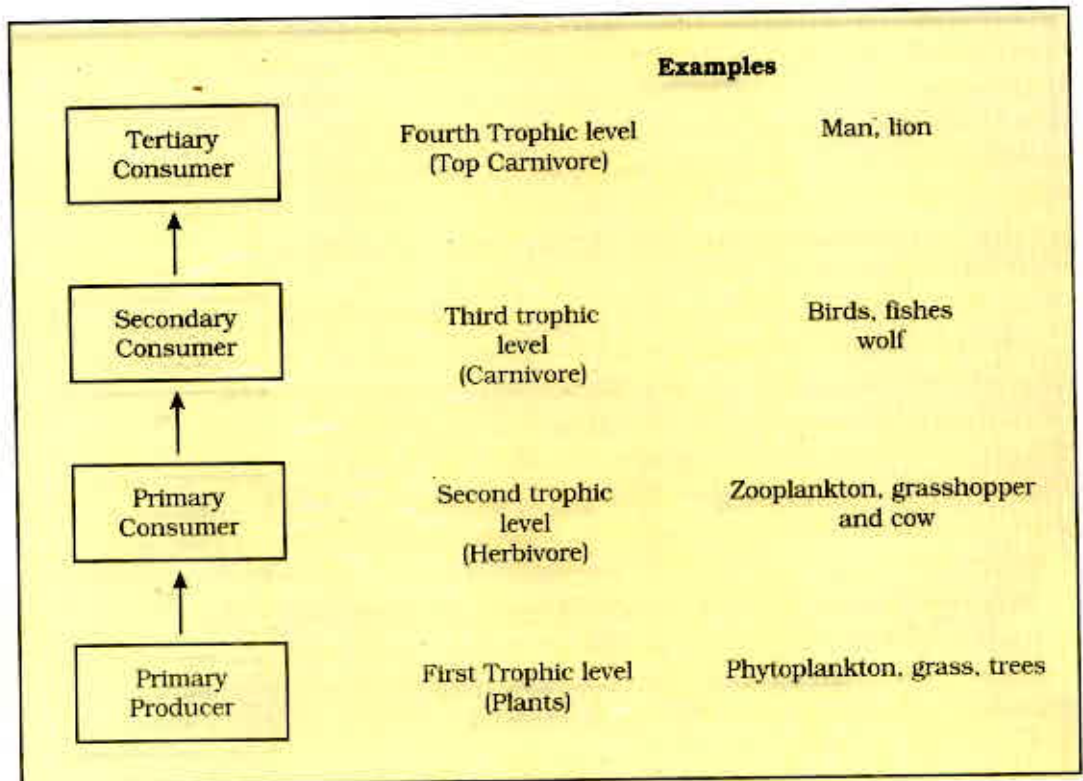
Examples

Tertiary Consumer

Fourth Trophic level (Top Carnivore)

Man, lion

Secondary Consumer

Third trophic level (Carnivore)

Birds, fishes wolf

Primary Consumer

Second trophic level (Herbivore)

Zooplankton, grasshopper and cow

Primary Producer

First Trophic level (Plants)

Phytoplankton, grass, trees